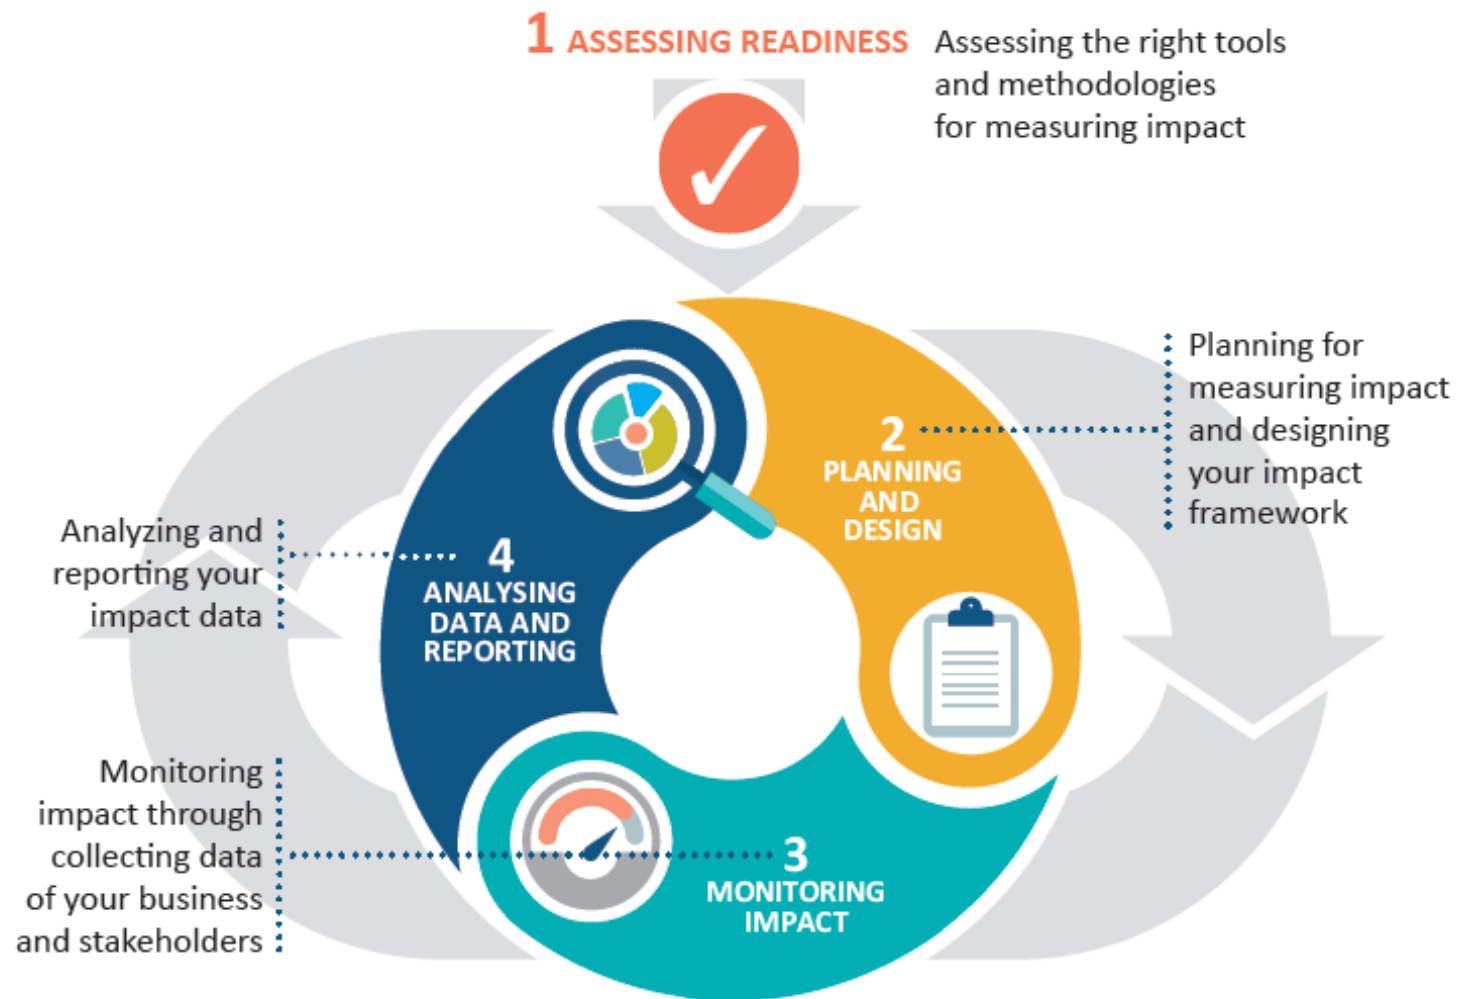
1 ASSESSING READINESS

Assessing the right tools and methodologies for measuring impact

2 PLANNING AND DESIGN

Planning for measuring impact and designing your impact framework

3 MONITORING IMPACT

Monitoring impact through collecting data of your business and stakeholders

4 ANALYSING DATA AND REPORTING

Analyzing and reporting your impact data